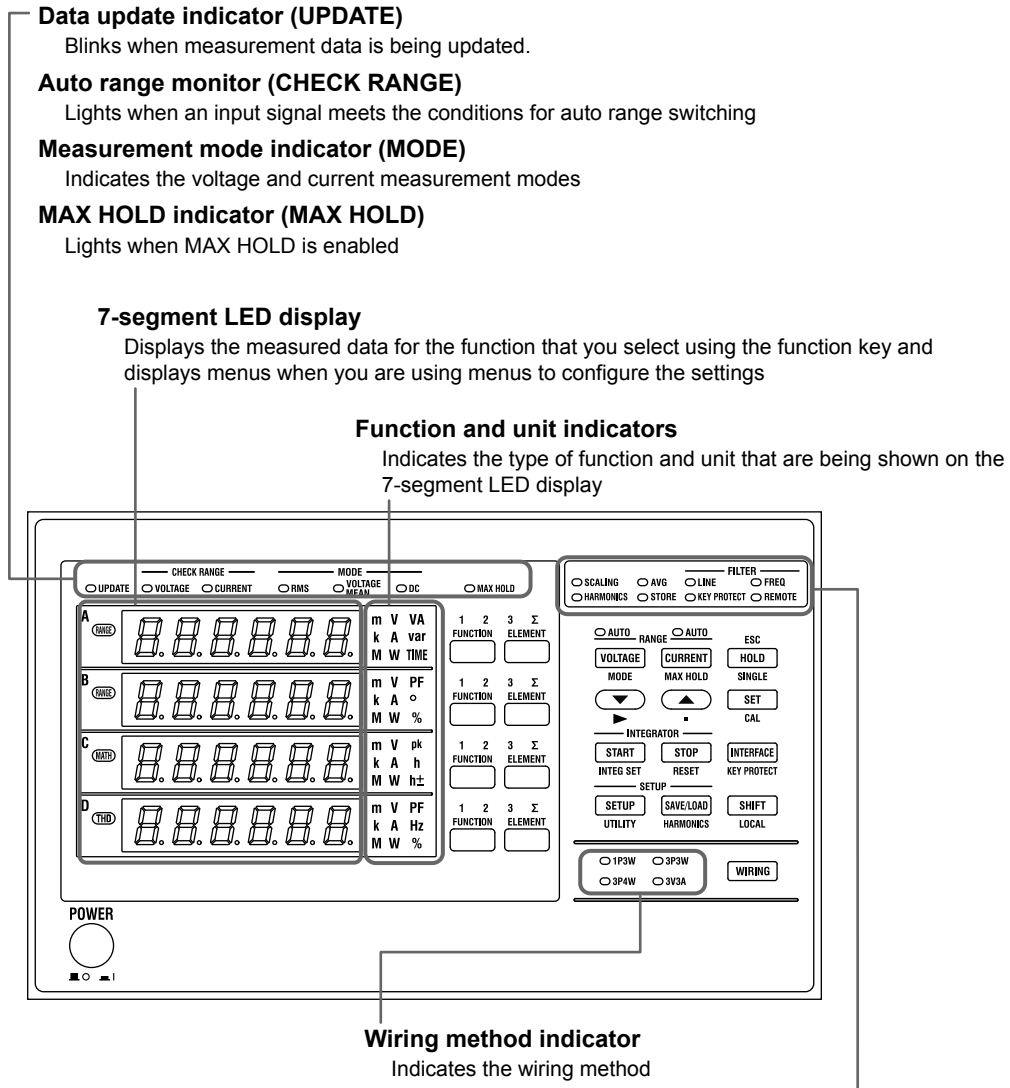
Data update indicator (UPDATE)
Blinks when measurement data is being updated.

Auto range monitor (CHECK RANGE)
Lights when an input signal meets the conditions for auto range switching

Measurement mode indicator (MODE)
Indicates the voltage and current measurement modes

MAX HOLD indicator (MAX HOLD)
Lights when MAX HOLD is enabled

7-segment LED display
Displays the measured data for the function that you select using the function key and displays menus when you are using menus to configure the settings

Function and unit indicators
Indicates the type of function and unit that are being shown on the 7-segment LED display

CHECK RANGE
MODE
UPDATE VOLTAGE CURRENT RMS VOLTAGE MEAN DC MAX HOLD

FILTER
SCALING AVG LINE FREQ
HARMONICS STORE KEY PROTECT REMOTE

A RANGE 8.8.8.8.8.8. m V VA k A var M W TIME
1 2 FUNCTION 3 Σ ELEMENT

B RANGE 8.8.8.8.8.8. m V PF k A ° M W %
1 2 FUNCTION 3 Σ ELEMENT

C MATH 8.8.8.8.8.8. m V pk k A h M W h±
1 2 FUNCTION 3 Σ ELEMENT

D THD 8.8.8.8.8.8. m V PF k A Hz M W %
1 2 FUNCTION 3 Σ ELEMENT

AUTO RANGE AUTO
ESC
VOLTAGE CURRENT HOLD
MODE MAX HOLD SINGLE
▼ ▲ SET
► ▪ CAL
INTEGRATOR
START STOP INTERFACE
INTEG SET RESET KEY PROTECT
SETUP
SETUP SAVE/LOAD SHIFT
UTILITY HARMONICS LOCAL

1P3W 3P3W
3P4W 3V3A
WIRING

POWER

Wiring method indicator
Indicates the wiring method